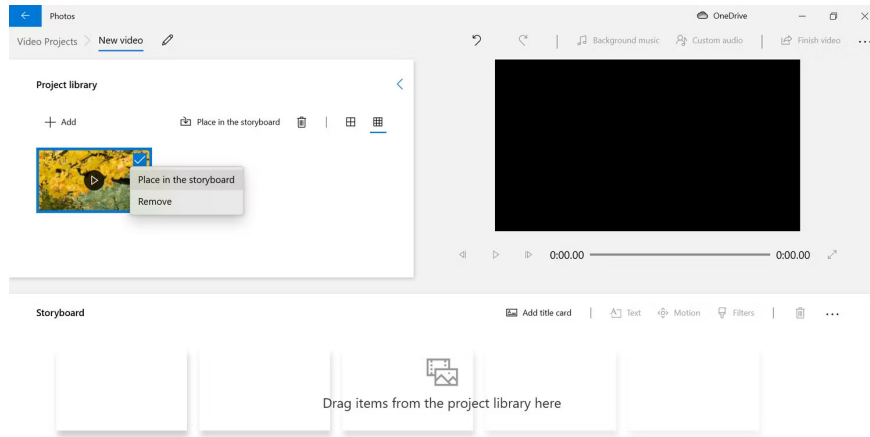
Photos

OneDrive

Video Projects > New video

Background music   Custom audio   Finish video   ...

Project library

+ Add

Place in the storyboard

Place in the storyboard
Remove

0:00.00   0:00.00

Storyboard

Add title card   Text   Motion   Filters   ...

Drag items from the project library here